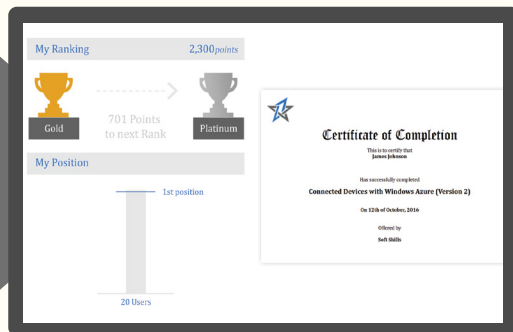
My Ranking

2,300points

Gold

701 Points to next Rank

Platinum

My Position

1st position

20 Users

Certificate of Completion

This is to certify that

James Johnson

Has successfully completed

Connected Devices with Windows Azure (Version 2)

On 12th of October, 2016

Offered by

Soft Skills